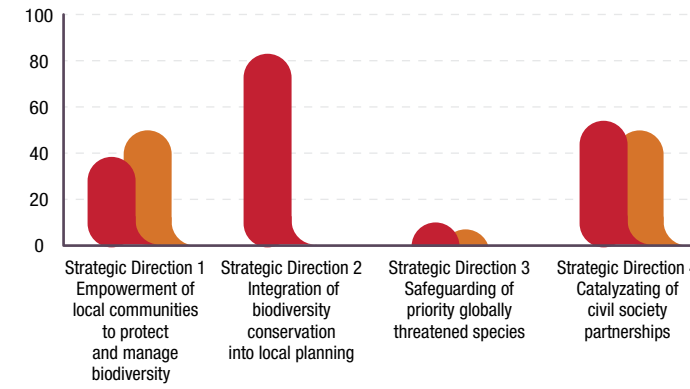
100
80
60
40
20
0

Strategic Direction 1 Empowerment of local communities to protect and manage biodiversity

Strategic Direction 2 Integration of biodiversity conservation into local planning

Strategic Direction 3 Safeguarding of priority globally threatened species

Strategic Direction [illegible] Catalyzating of civil society partnerships